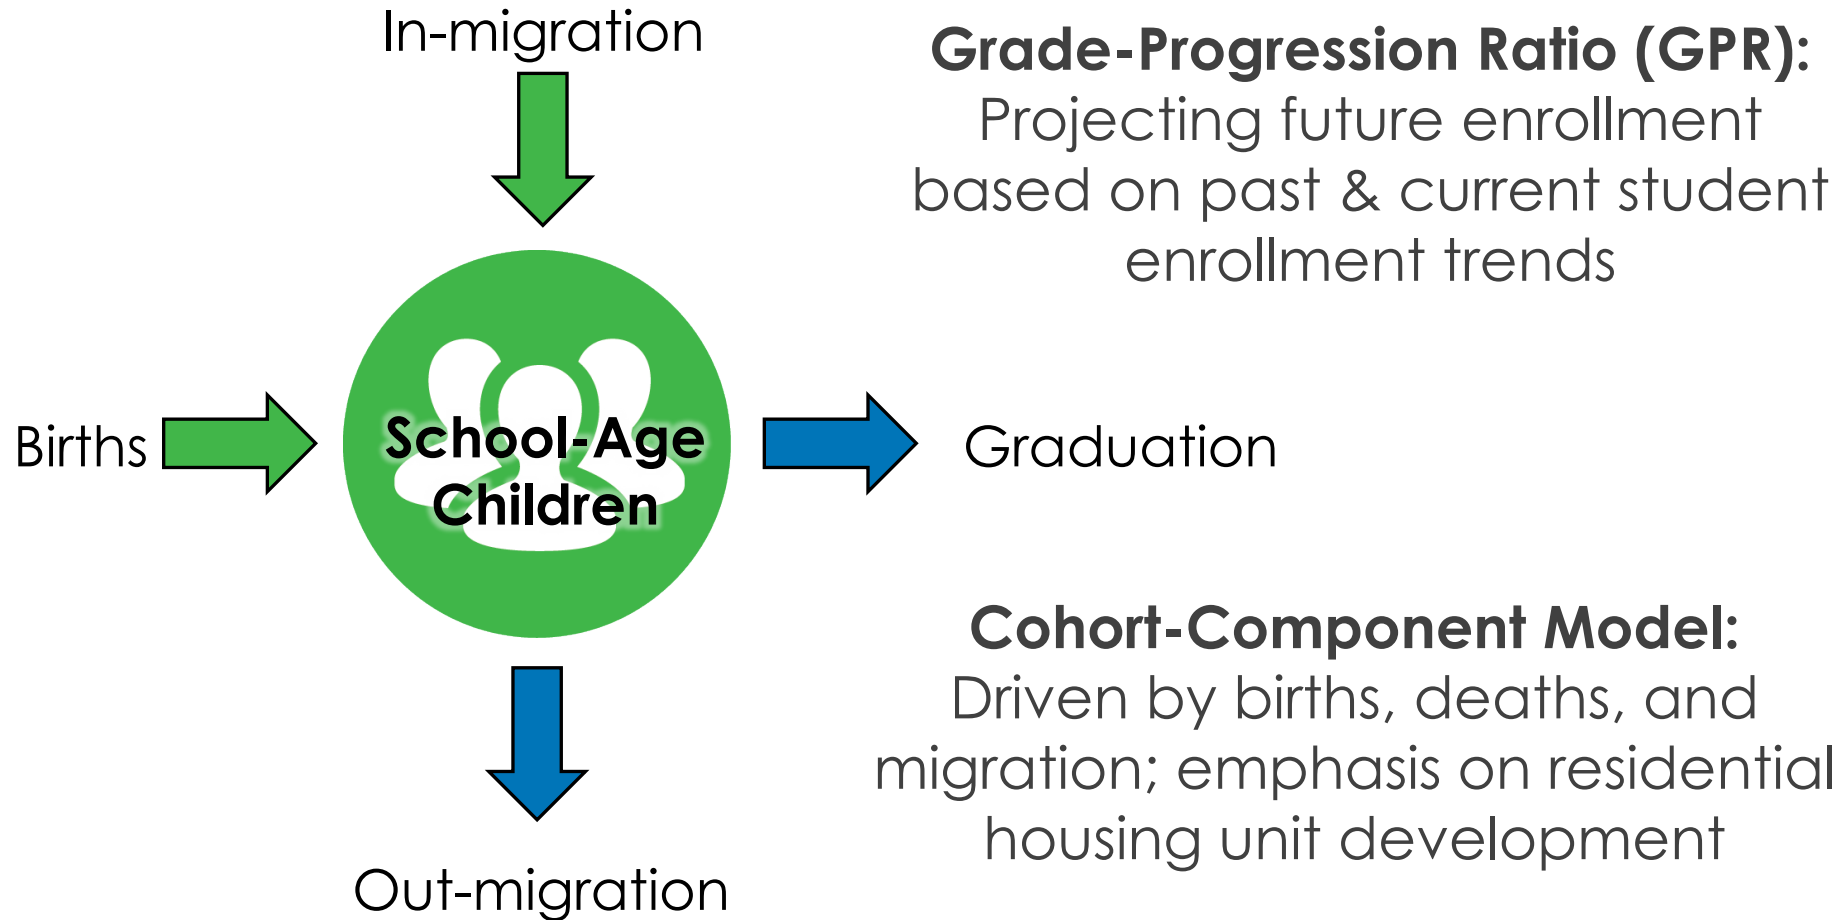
In-migration

Births

School-Age Children

Graduation

Out-migration

**Grade-Progression Ratio (GPR):**
Projecting future enrollment based on past & current student enrollment trends

**Cohort-Component Model:**
Driven by births, deaths, and migration; emphasis on residential housing unit development